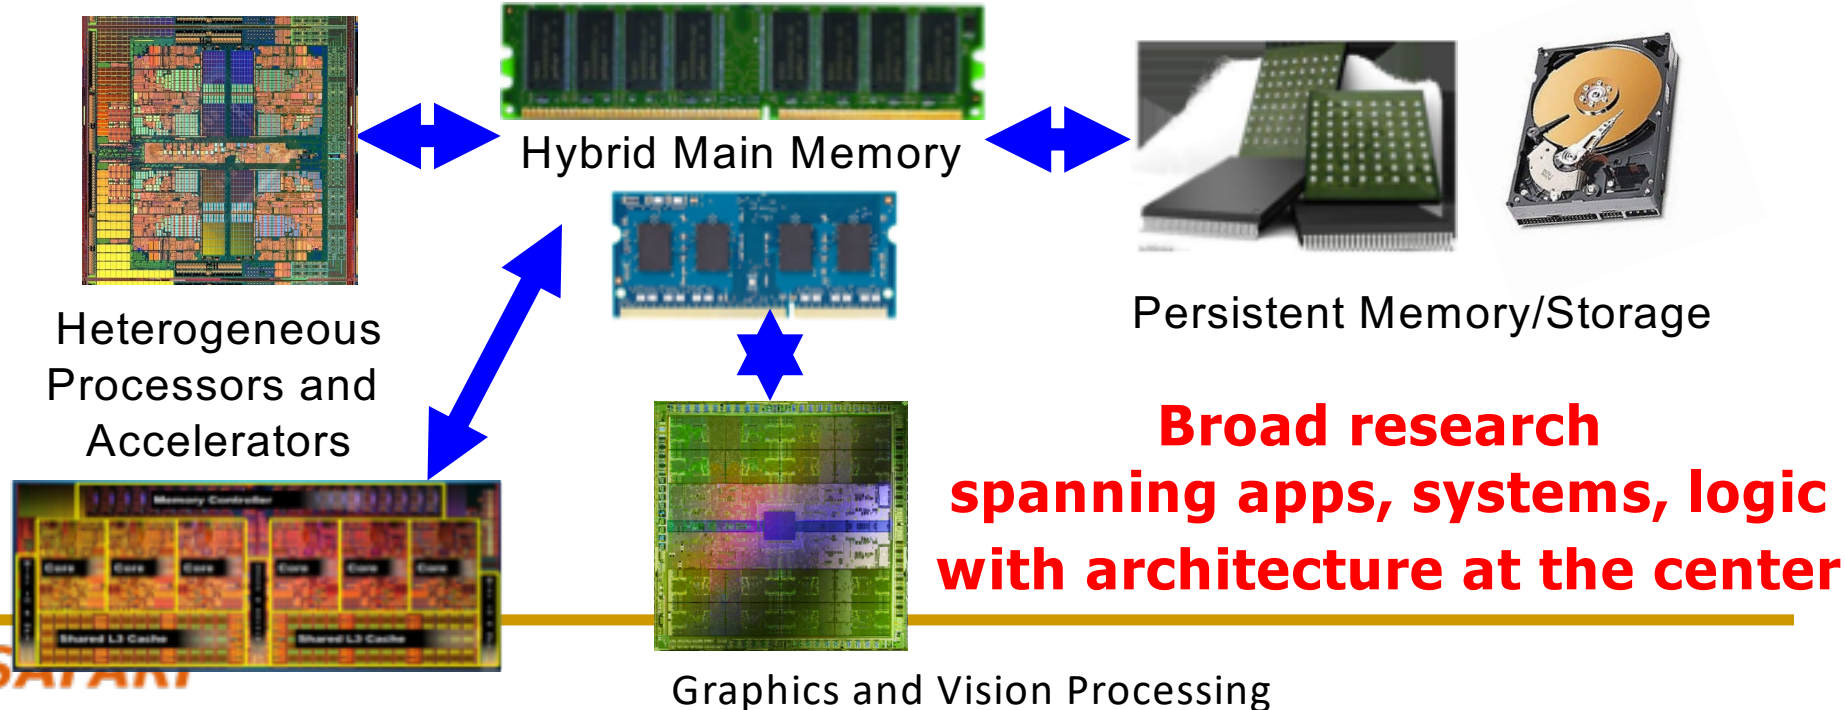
Hybrid Main Memory

Heterogeneous Processors and Accelerators

Persistent Memory/Storage

Broad research spanning apps, systems, logic with architecture at the center

Memory Controller

Core

Core

Core

Core

Core

Core

Shared L3 Cache

Shared L3 Cache

SAFARI

Graphics and Vision Processing